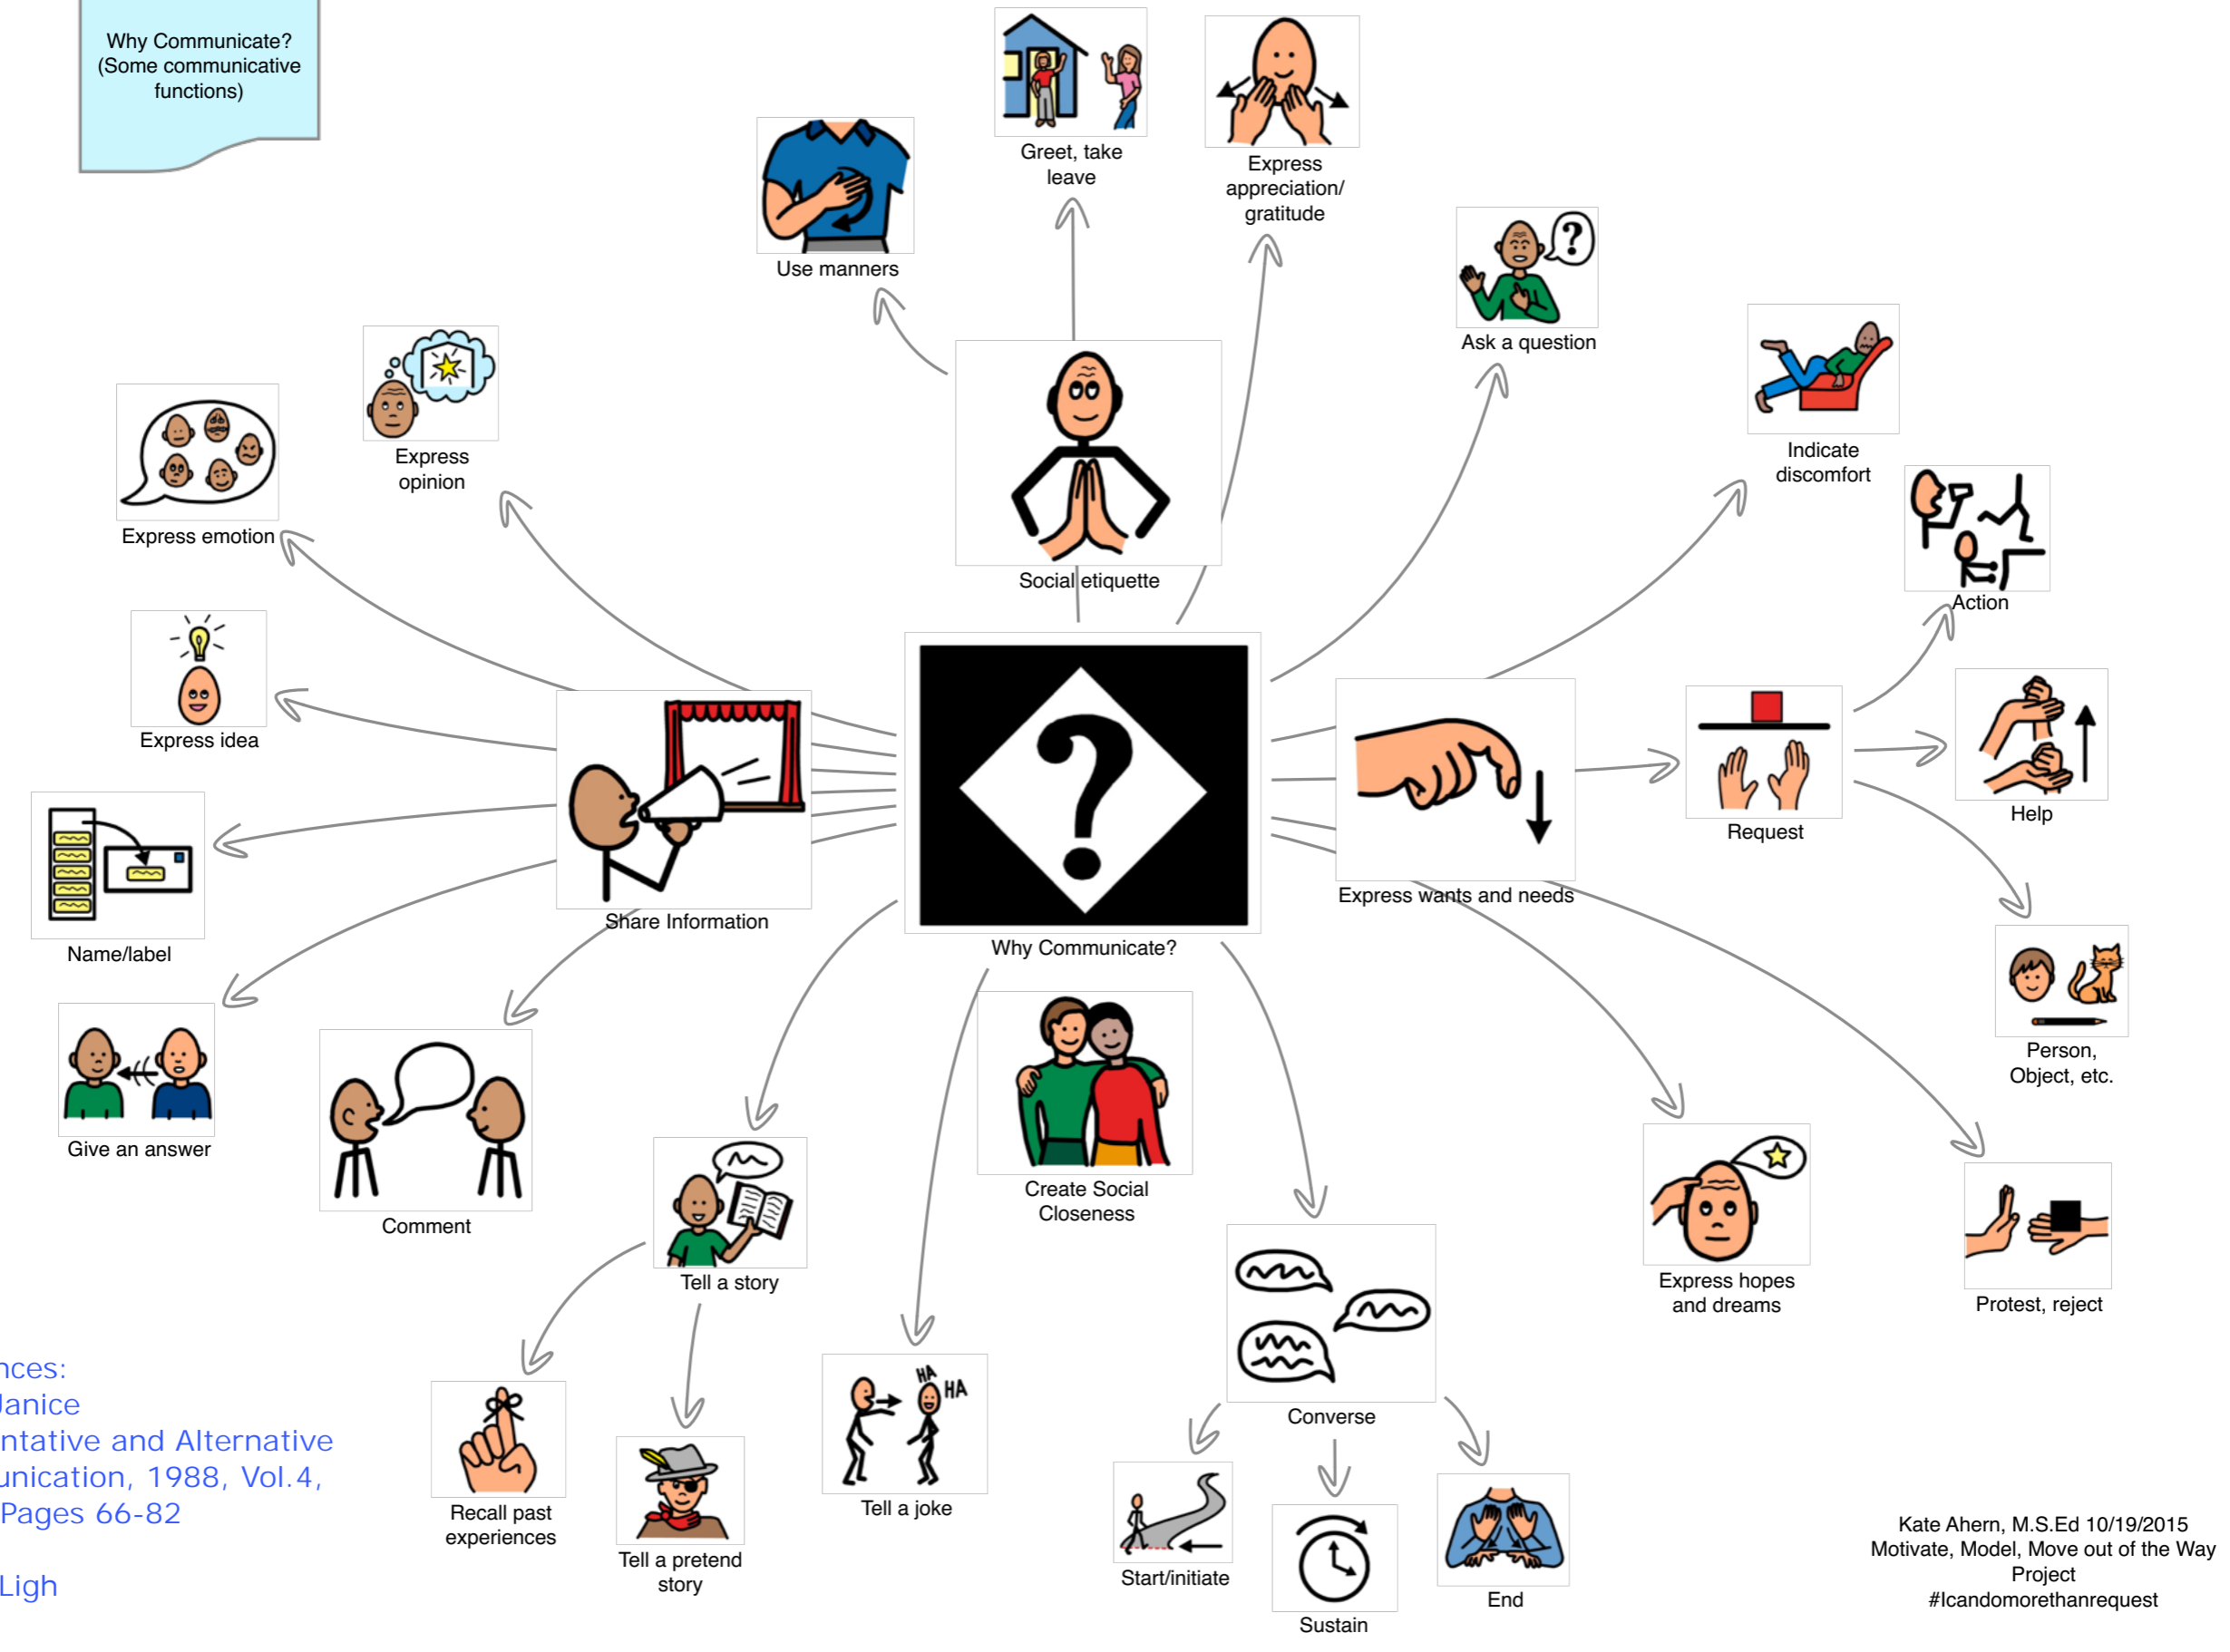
Why Communicate?
(Some communicative functions)

Use manners

Greet, take leave

Express appreciation/ gratitude

Ask a question

Indicate discomfort

Action

Express opinion

Express emotion

Social etiquette

Express idea

Share Information

Why Communicate?

Express wants and needs

Request

Help

Name/label

Person, Object, etc.

Give an answer

Comment

Create Social Closeness

Express hopes and dreams

Protest, reject

Tell a story

Converse

Recall past experiences

Tell a pretend story

HA HA

Tell a joke

Start/initiate

Sustain

End

nces:
Janice
ntative and Alternative
unication, 1988, Vol.4,
Pages 66-82

Ligh

Kate Ahern, M.S.Ed 10/19/2015
Motivate, Model, Move out of the Way Project
#Icandomorethanrequest